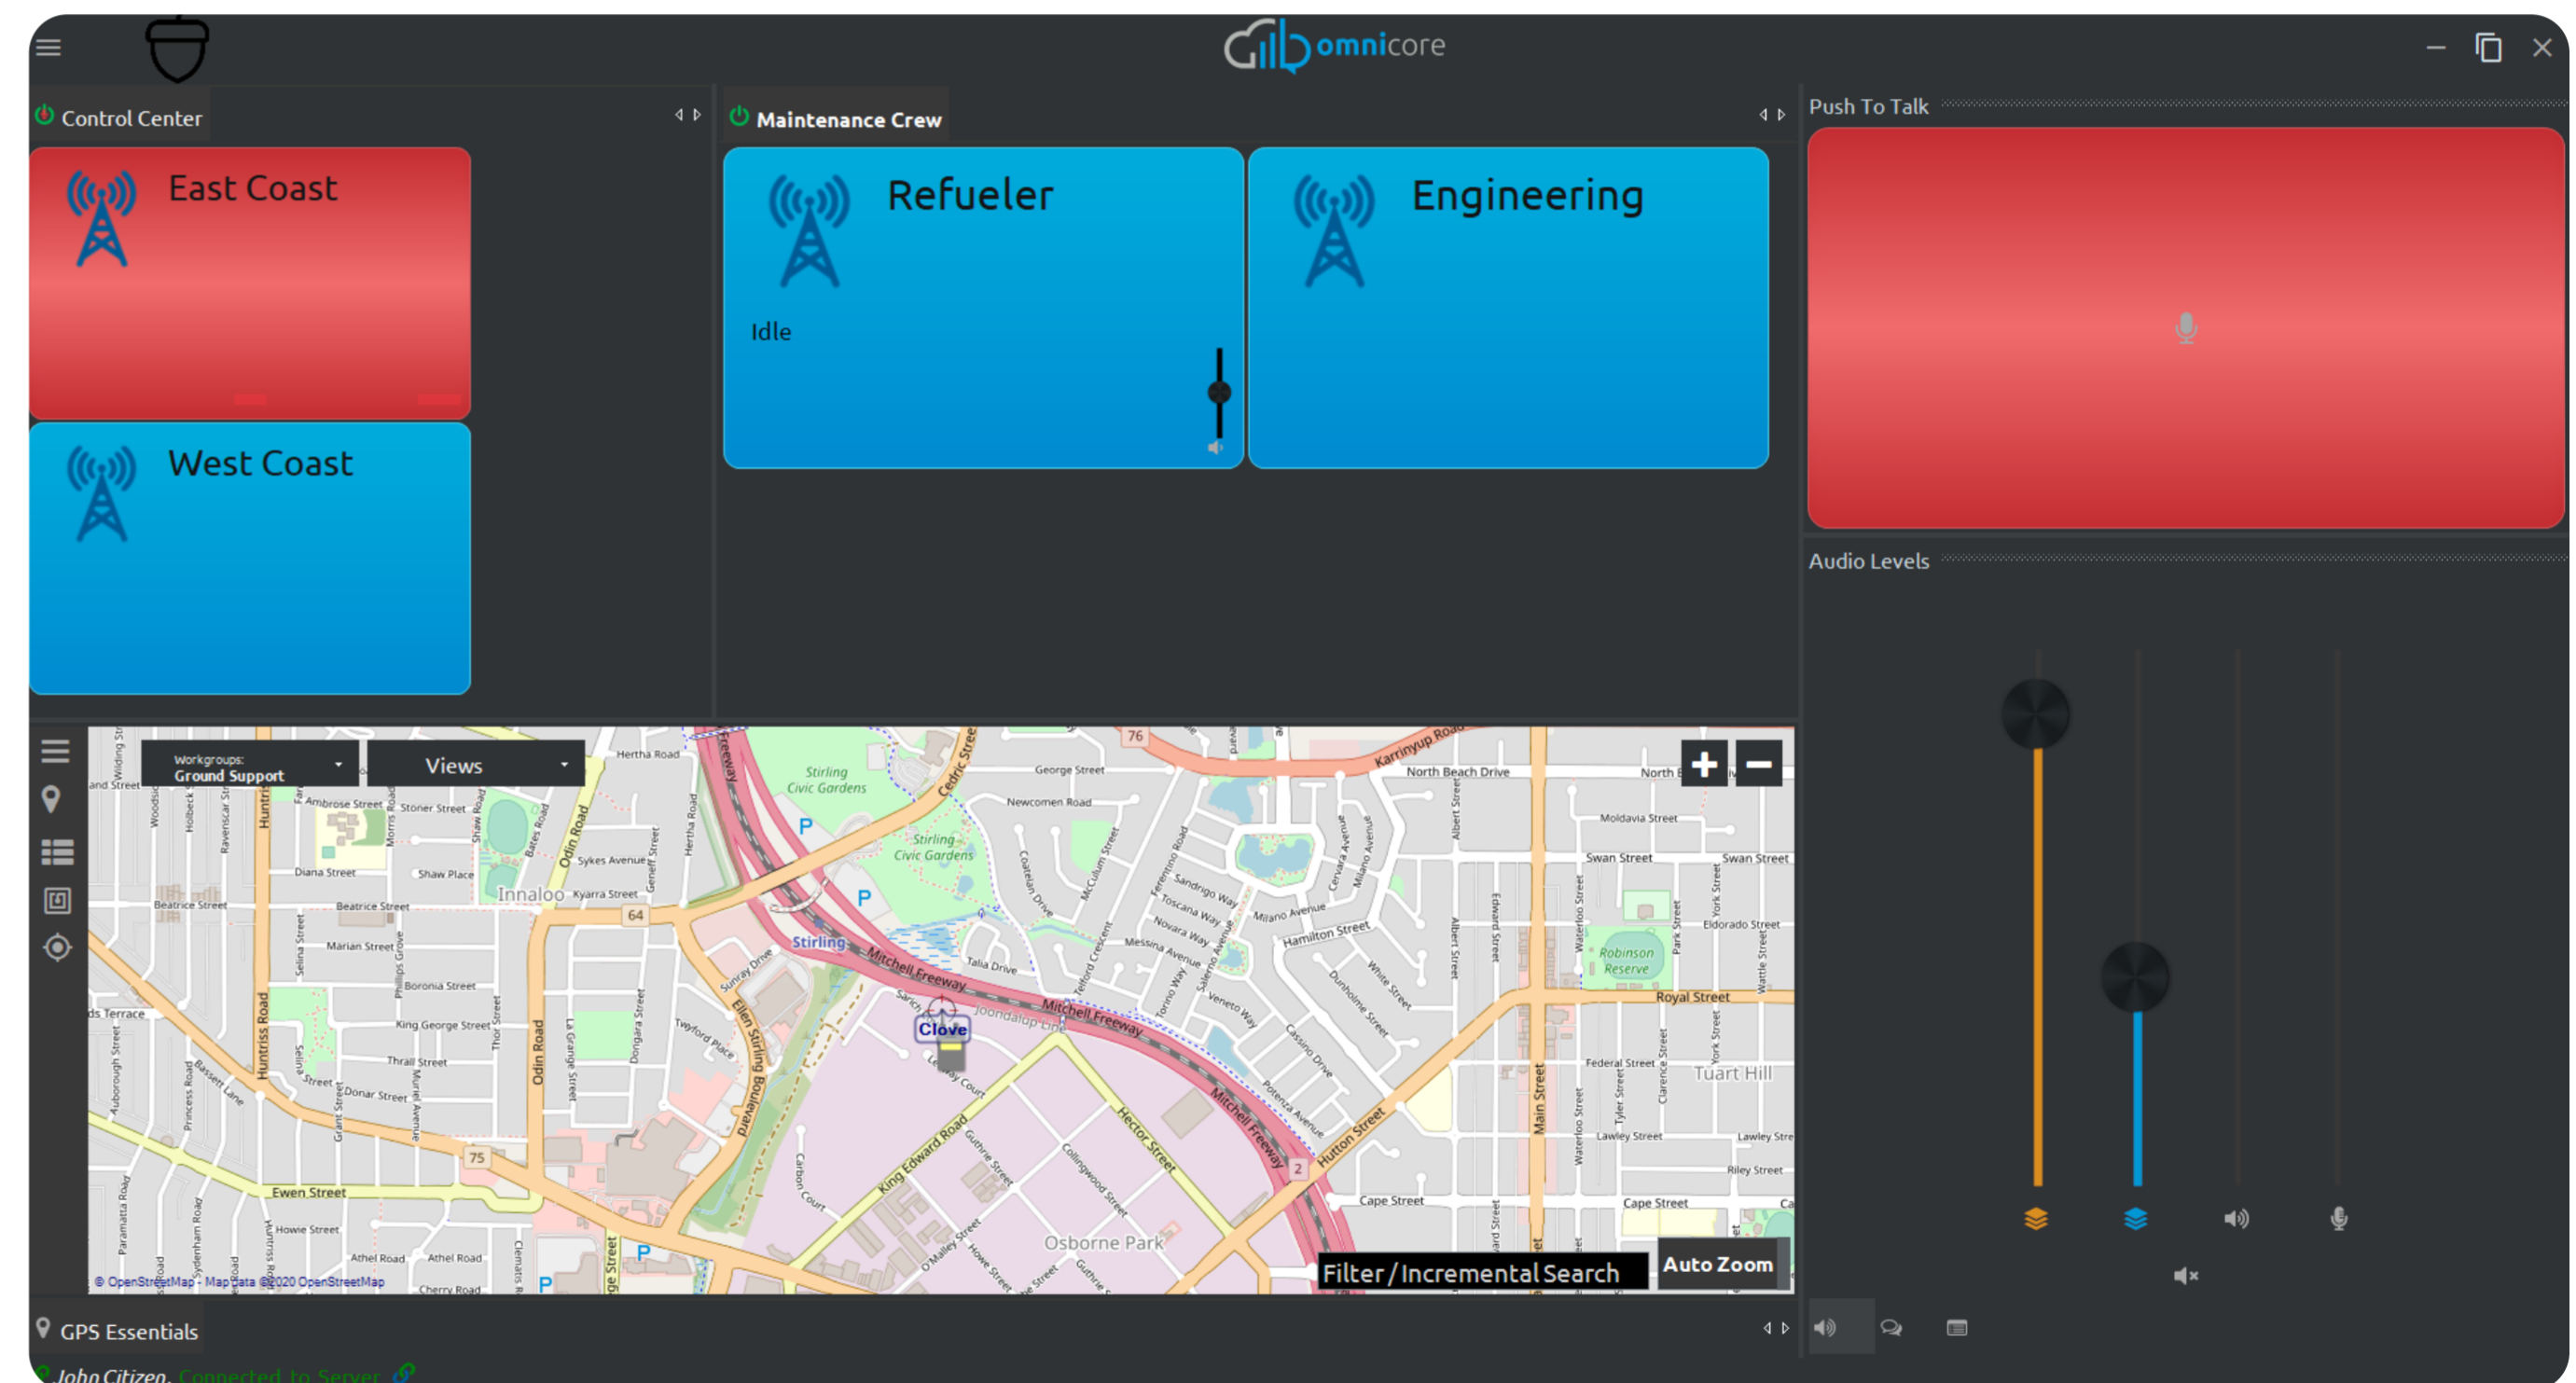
omnicore

Control Center

East Coast

West Coast

Maintenance Crew

Refueler

Idle

Engineering

Push To Talk

Audio Levels

Workgroups:
Ground Support

Views

+ −

Filter / Incremental Search

Auto Zoom

© OpenStreetMap · Map data ©2020 OpenStreetMap

GPS Essentials

John Citizen, Connected to Server